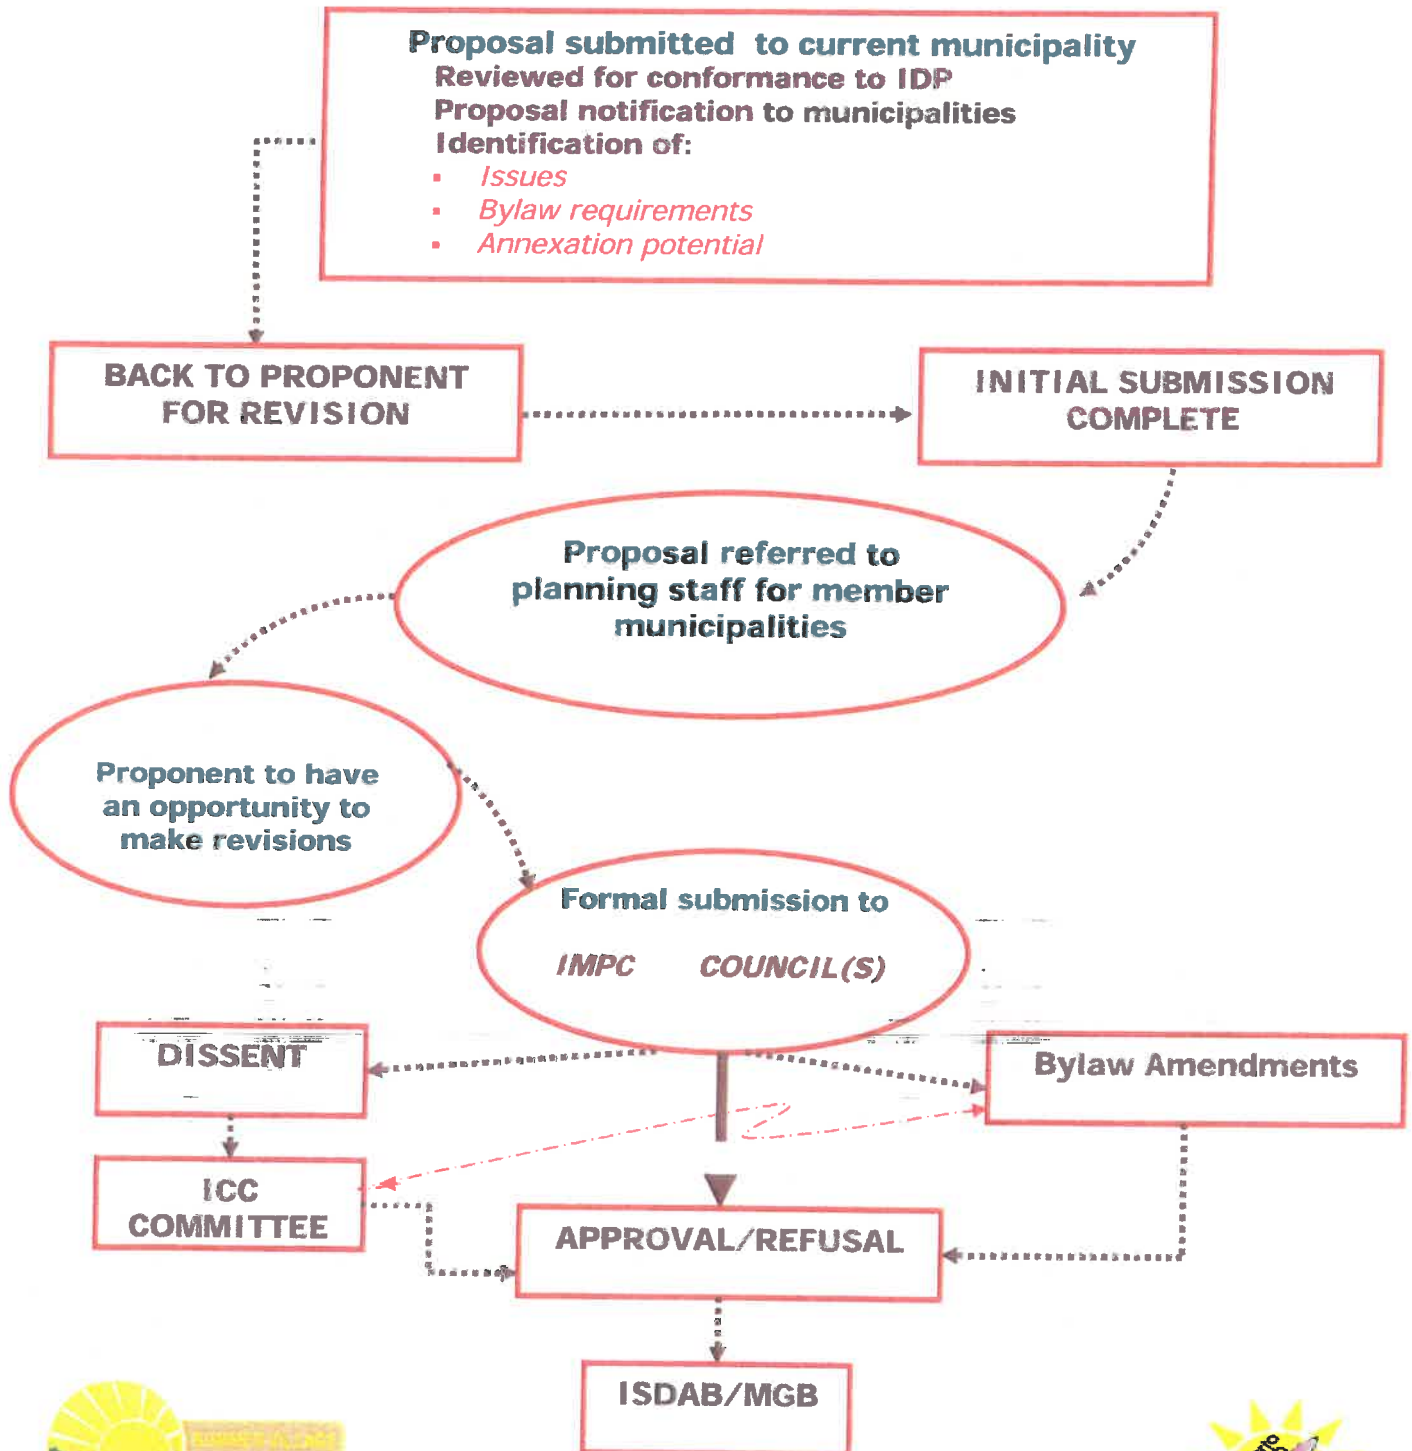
Proposal submitted to current municipality
Reviewed for conformance to IDP
Proposal notification to municipalities
Identification of:
- Issues
- Bylaw requirements
- Annexation potential

BACK TO PROPONENT FOR REVISION

INITIAL SUBMISSION COMPLETE

Proposal referred to planning staff for member municipalities

Proponent to have an opportunity to make revisions

Formal submission to
IMPC COUNCIL(S)

DISSENT

Bylaw Amendments

ICC COMMITTEE

APPROVAL/REFUSAL

ISDAB/MGB